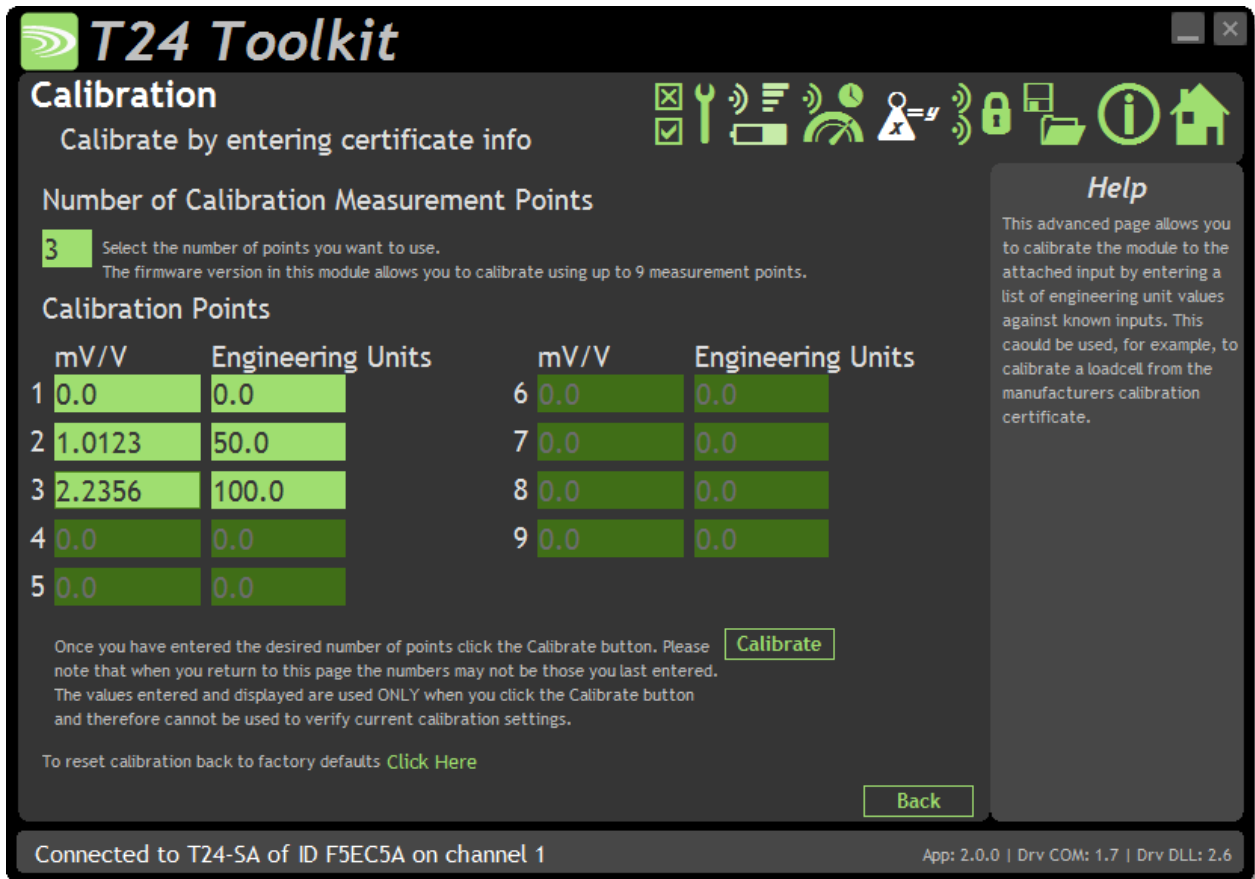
T24 Toolkit

Calibration

Calibrate by entering certificate info

Number of Calibration Measurement Points

3 Select the number of points you want to use.
The firmware version in this module allows you to calibrate using up to 9 measurement points.

Calibration Points

| | mV/V | Engineering Units | | mV/V | Engineering Units |
|---|---|---|---|---|---|
| 1 | 0.0 | 0.0 | 6 | 0.0 | 0.0 |
| 2 | 1.0123 | 50.0 | 7 | 0.0 | 0.0 |
| 3 | 2.2356 | 100.0 | 8 | 0.0 | 0.0 |
| 4 | 0.0 | 0.0 | 9 | 0.0 | 0.0 |
| 5 | 0.0 | 0.0 | | | |

Once you have entered the desired number of points click the Calibrate button. Please note that when you return to this page the numbers may not be those you last entered. The values entered and displayed are used ONLY when you click the Calibrate button and therefore cannot be used to verify current calibration settings.

Calibrate

To reset calibration back to factory defaults Click Here

Back

Help

This advanced page allows you to calibrate the module to the attached input by entering a list of engineering unit values against known inputs. This caould be used, for example, to calibrate a loadcell from the manufacturers calibration certificate.

Connected to T24-SA of ID F5EC5A on channel 1

App: 2.0.0 | Drv COM: 1.7 | Drv DLL: 2.6